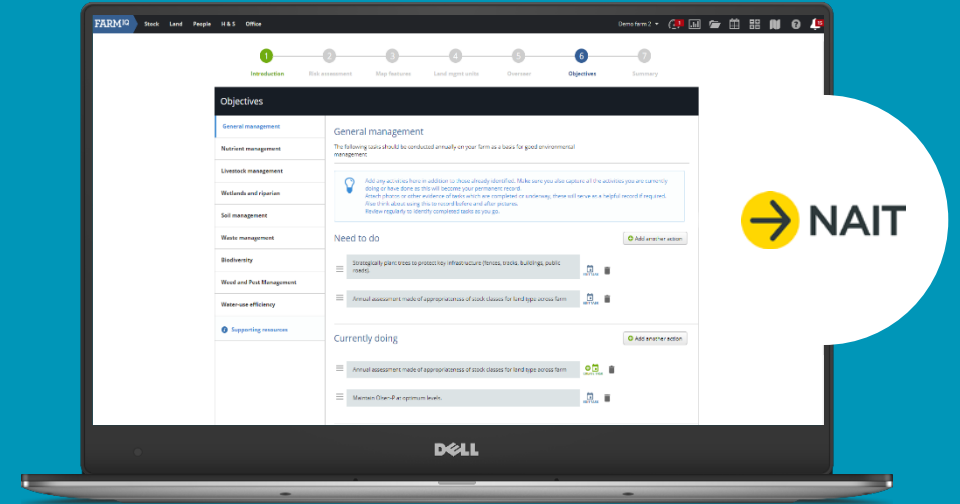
FARM IQ Stock Land People H & S Office

Demo farm 2

1 Introduction 2 Risk assessment 3 Map features 4 Land mgmt units 5 Overview 6 Objectives 7 Summary

Objectives

General management
Nutrient management
Livestock management
Wetlands and riparian
Soil management
Waste management
Biodiversity
Weed and Pest Management
Water-use efficiency
Supporting resources

General management

The following tasks should be conducted annually on your farm as a basis for good environmental management.

Add any activities here in addition to those already identified. Make sure you also capture all the activities you are currently doing or have done as this will become your permanent record. Attach photos or other evidence of tasks which are completed or underway, these will serve as a helpful record if required. Also think about using this to record before and after pictures. Review regularly to identify completed tasks as you go.

Need to do

Add another action

Strategically plant trees to protect key infrastructure (fences, tracks, buildings, public roads).

Annual assessment made of appropriateness of stock classes for land type across farm

Currently doing

Add another action

Annual assessment made of appropriateness of stock classes for land type across farm

Maintain Olsen-P at optimum levels.

DELL

NAIT